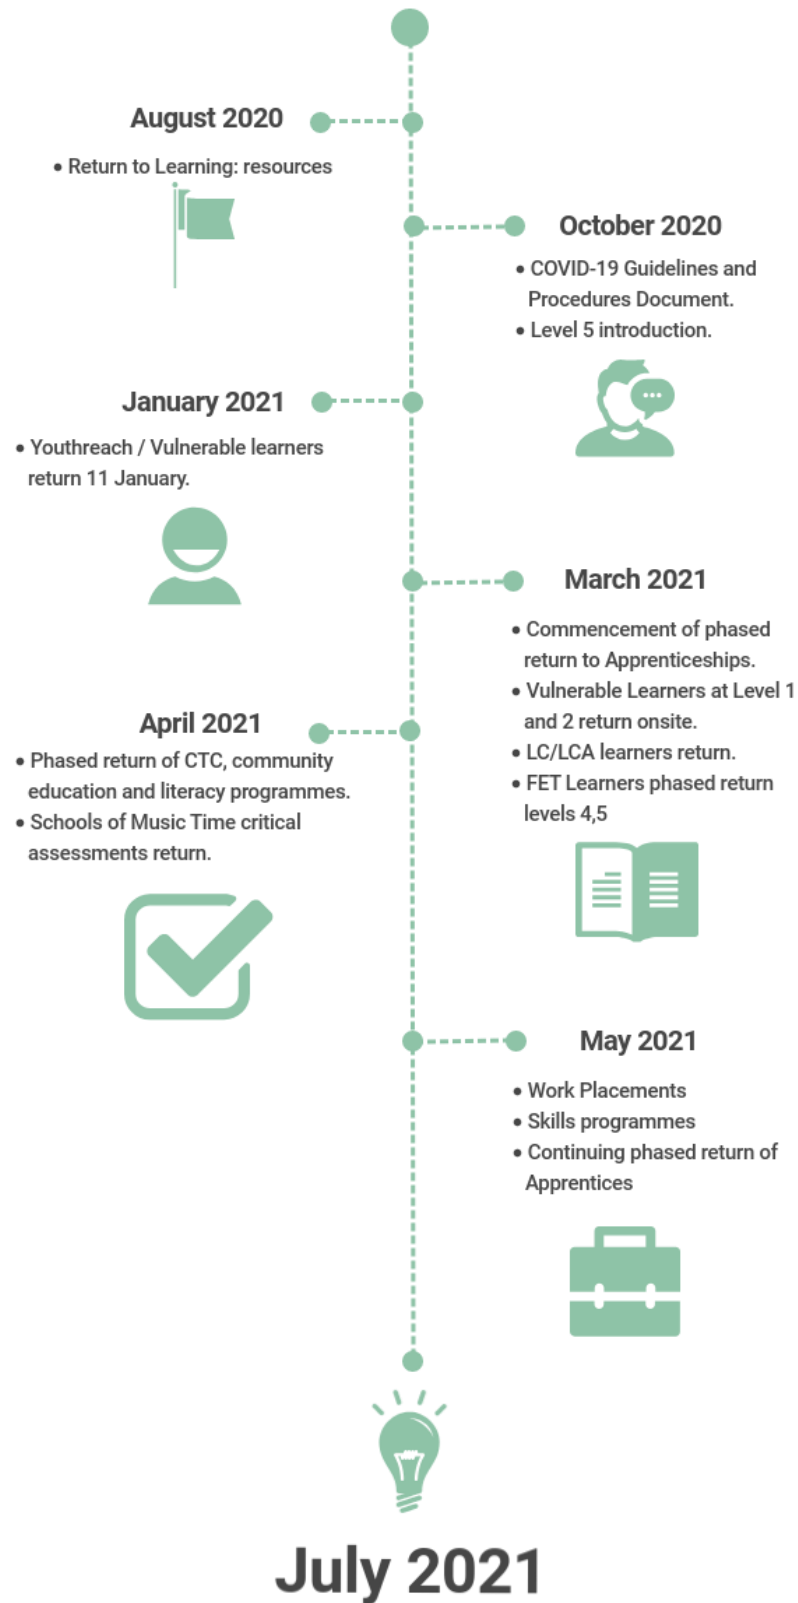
August 2020

• Return to Learning: resources

October 2020

• COVID-19 Guidelines and Procedures Document.
• Level 5 introduction.

January 2021

• Youthreach / Vulnerable learners return 11 January.

March 2021

• Commencement of phased return to Apprenticeships.
• Vulnerable Learners at Level 1 and 2 return onsite.
• LC/LCA learners return.
• FET Learners phased return levels 4,5

April 2021

• Phased return of CTC, community education and literacy programmes.
• Schools of Music Time critical assessments return.

May 2021

• Work Placements
• Skills programmes
• Continuing phased return of Apprentices

July 2021